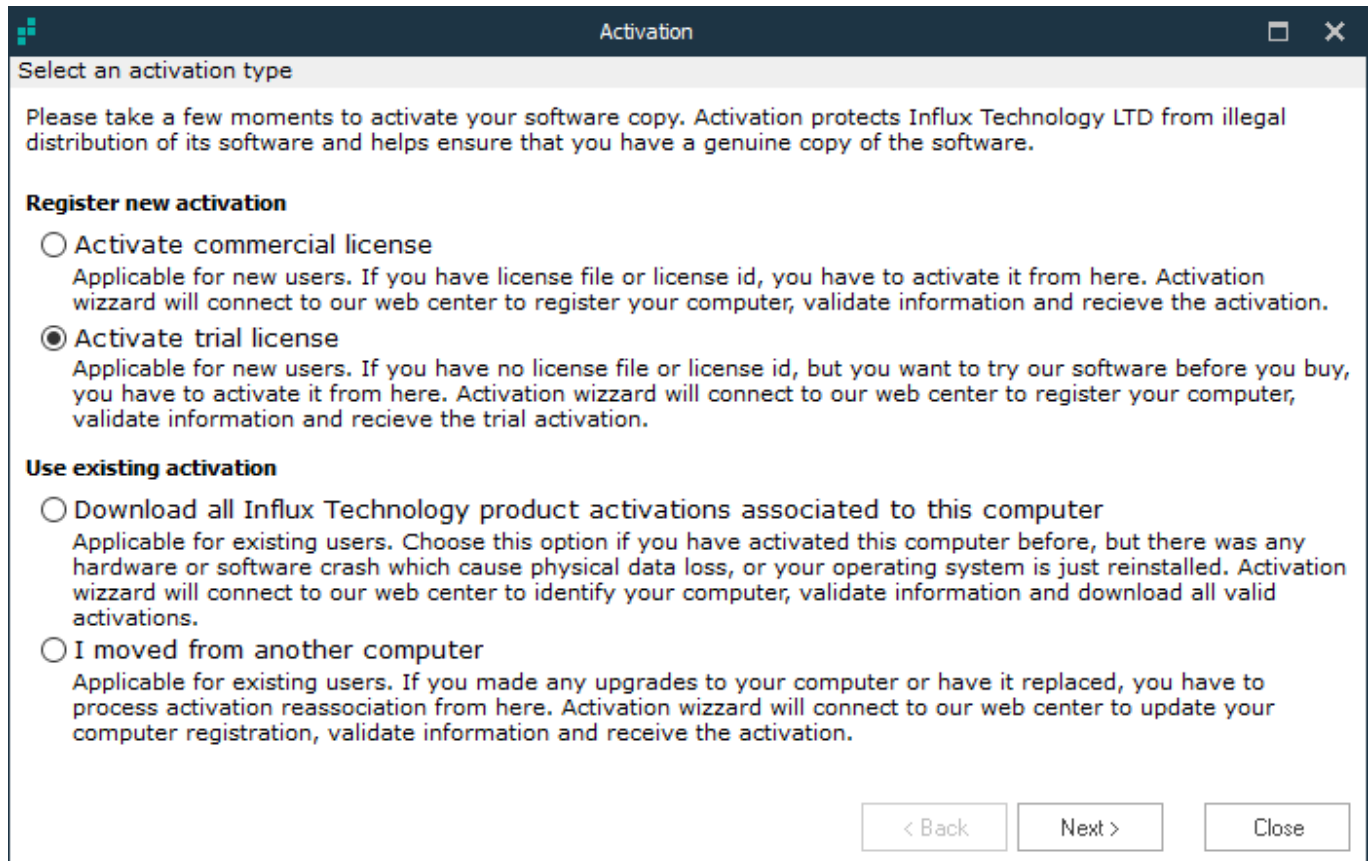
Activation

Select an activation type

Please take a few moments to activate your software copy. Activation protects Influx Technology LTD from illegal distribution of its software and helps ensure that you have a genuine copy of the software.

Register new activation

Activate commercial license

Applicable for new users. If you have license file or license id, you have to activate it from here. Activation wizzard will connect to our web center to register your computer, validate information and recieve the activation.

Activate trial license

Applicable for new users. If you have no license file or license id, but you want to try our software before you buy, you have to activate it from here. Activation wizzard will connect to our web center to register your computer, validate information and recieve the trial activation.

Use existing activation

Download all Influx Technology product activations associated to this computer

Applicable for existing users. Choose this option if you have activated this computer before, but there was any hardware or software crash which cause physical data loss, or your operating system is just reinstalled. Activation wizzard will connect to our web center to identify your computer, validate information and download all valid activations.

I moved from another computer

Applicable for existing users. If you made any upgrades to your computer or have it replaced, you have to process activation reassociation from here. Activation wizzard will connect to our web center to update your computer registration, validate information and receive the activation.

< Back
Next >
Close